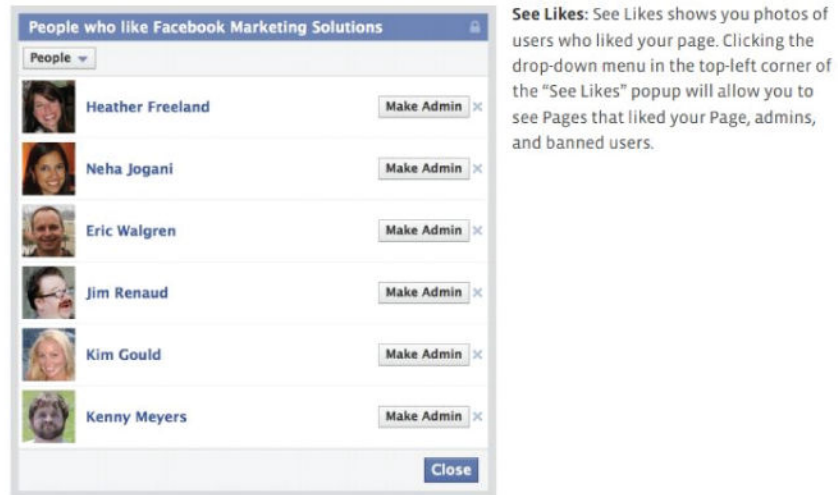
People who like Facebook Marketing Solutions

People

Heather Freeland Make Admin ×

Neha Jogani Make Admin ×

Eric Walgren Make Admin ×

Jim Renaud Make Admin ×

Kim Gould Make Admin ×

Kenny Meyers Make Admin ×

Close

**See Likes:** See Likes shows you photos of users who liked your page. Clicking the drop-down menu in the top-left corner of the "See Likes" popup will allow you to see Pages that liked your Page, admins, and banned users.